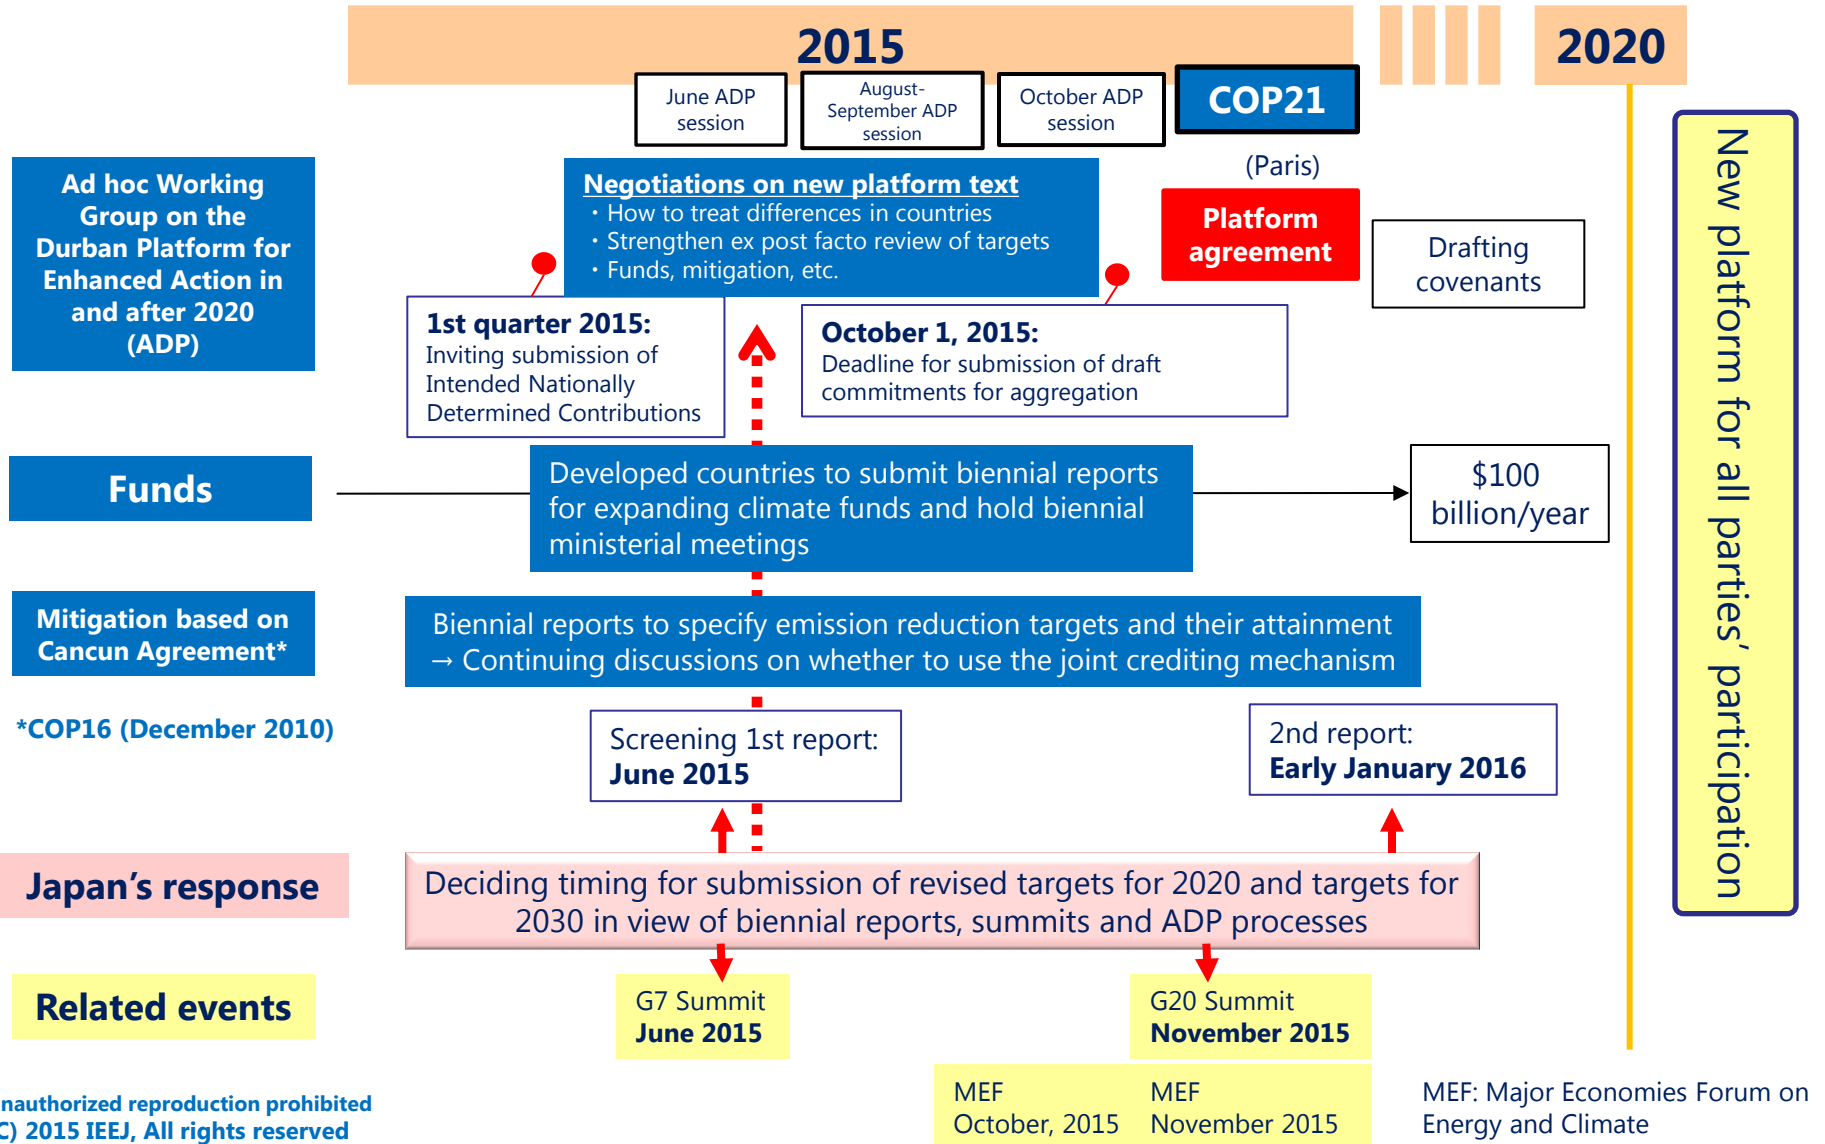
2015

2020

June ADP session

August-September ADP session

October ADP session

COP21

(Paris)

Platform agreement

Drafting covenants

New platform for all parties' participation

Ad hoc Working Group on the Durban Platform for Enhanced Action in and after 2020 (ADP)

Negotiations on new platform text
・How to treat differences in countries
・Strengthen ex post facto review of targets
・Funds, mitigation, etc.

1st quarter 2015:
Inviting submission of Intended Nationally Determined Contributions

October 1, 2015:
Deadline for submission of draft commitments for aggregation

Funds

Developed countries to submit biennial reports for expanding climate funds and hold biennial ministerial meetings

$100 billion/year

Mitigation based on Cancun Agreement*

Biennial reports to specify emission reduction targets and their attainment
→ Continuing discussions on whether to use the joint crediting mechanism

*COP16 (December 2010)

Screening 1st report:
June 2015

2nd report:
Early January 2016

Japan's response

Deciding timing for submission of revised targets for 2020 and targets for 2030 in view of biennial reports, summits and ADP processes

Related events

G7 Summit
June 2015

G20 Summit
November 2015

MEF
October, 2015

MEF
November 2015

MEF: Major Economies Forum on Energy and Climate

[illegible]nauthorized reproduction prohibited
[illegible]C) 2015 IEEJ, All rights reserved